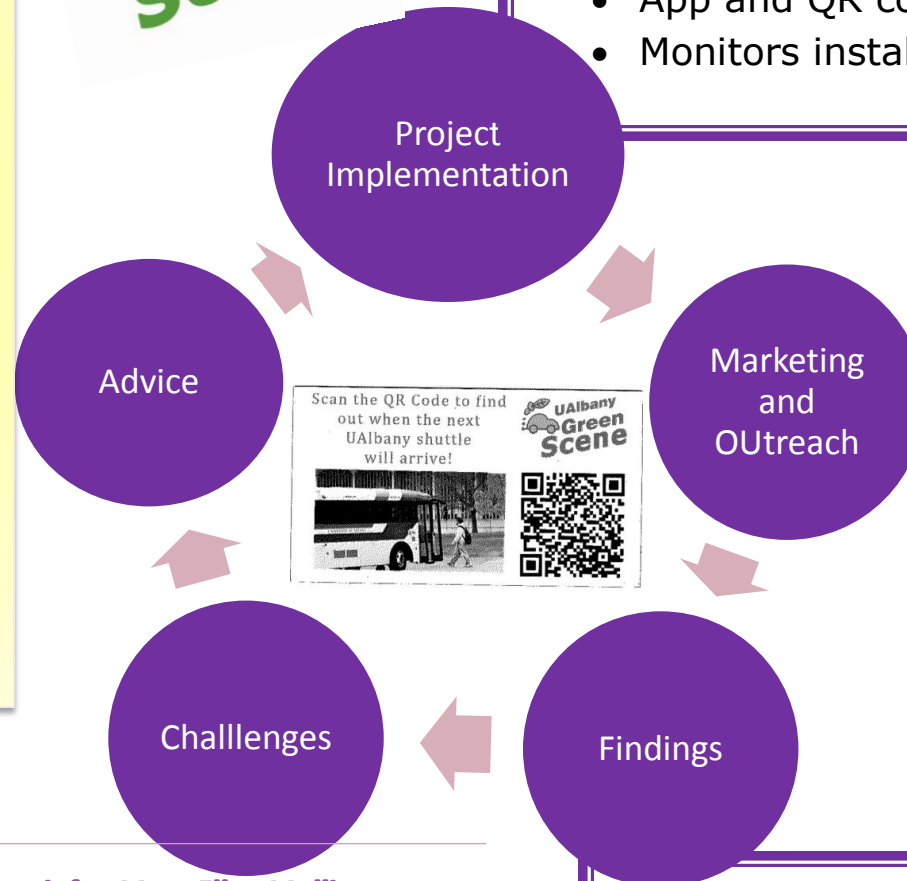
• App and QR co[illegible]
• Monitors instal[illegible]

Project Implementation

Marketing and OUtreach

Findings

Challlenges

Advice

Scan the QR Code to find out when the next UAlbany shuttle will arrive!

UAlbany Green Scene